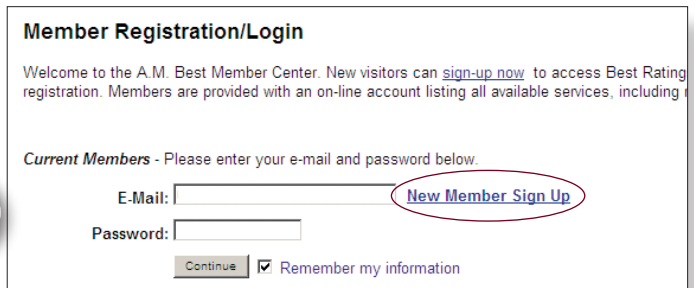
Member Registration/Login

Welcome to the A.M. Best Member Center. New visitors can sign-up now to access Best Rating registration. Members are provided with an on-line account listing all available services, including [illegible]

Current Members - Please enter your e-mail and password below.

E-Mail: New Member Sign Up

Password:

Continue Remember my information